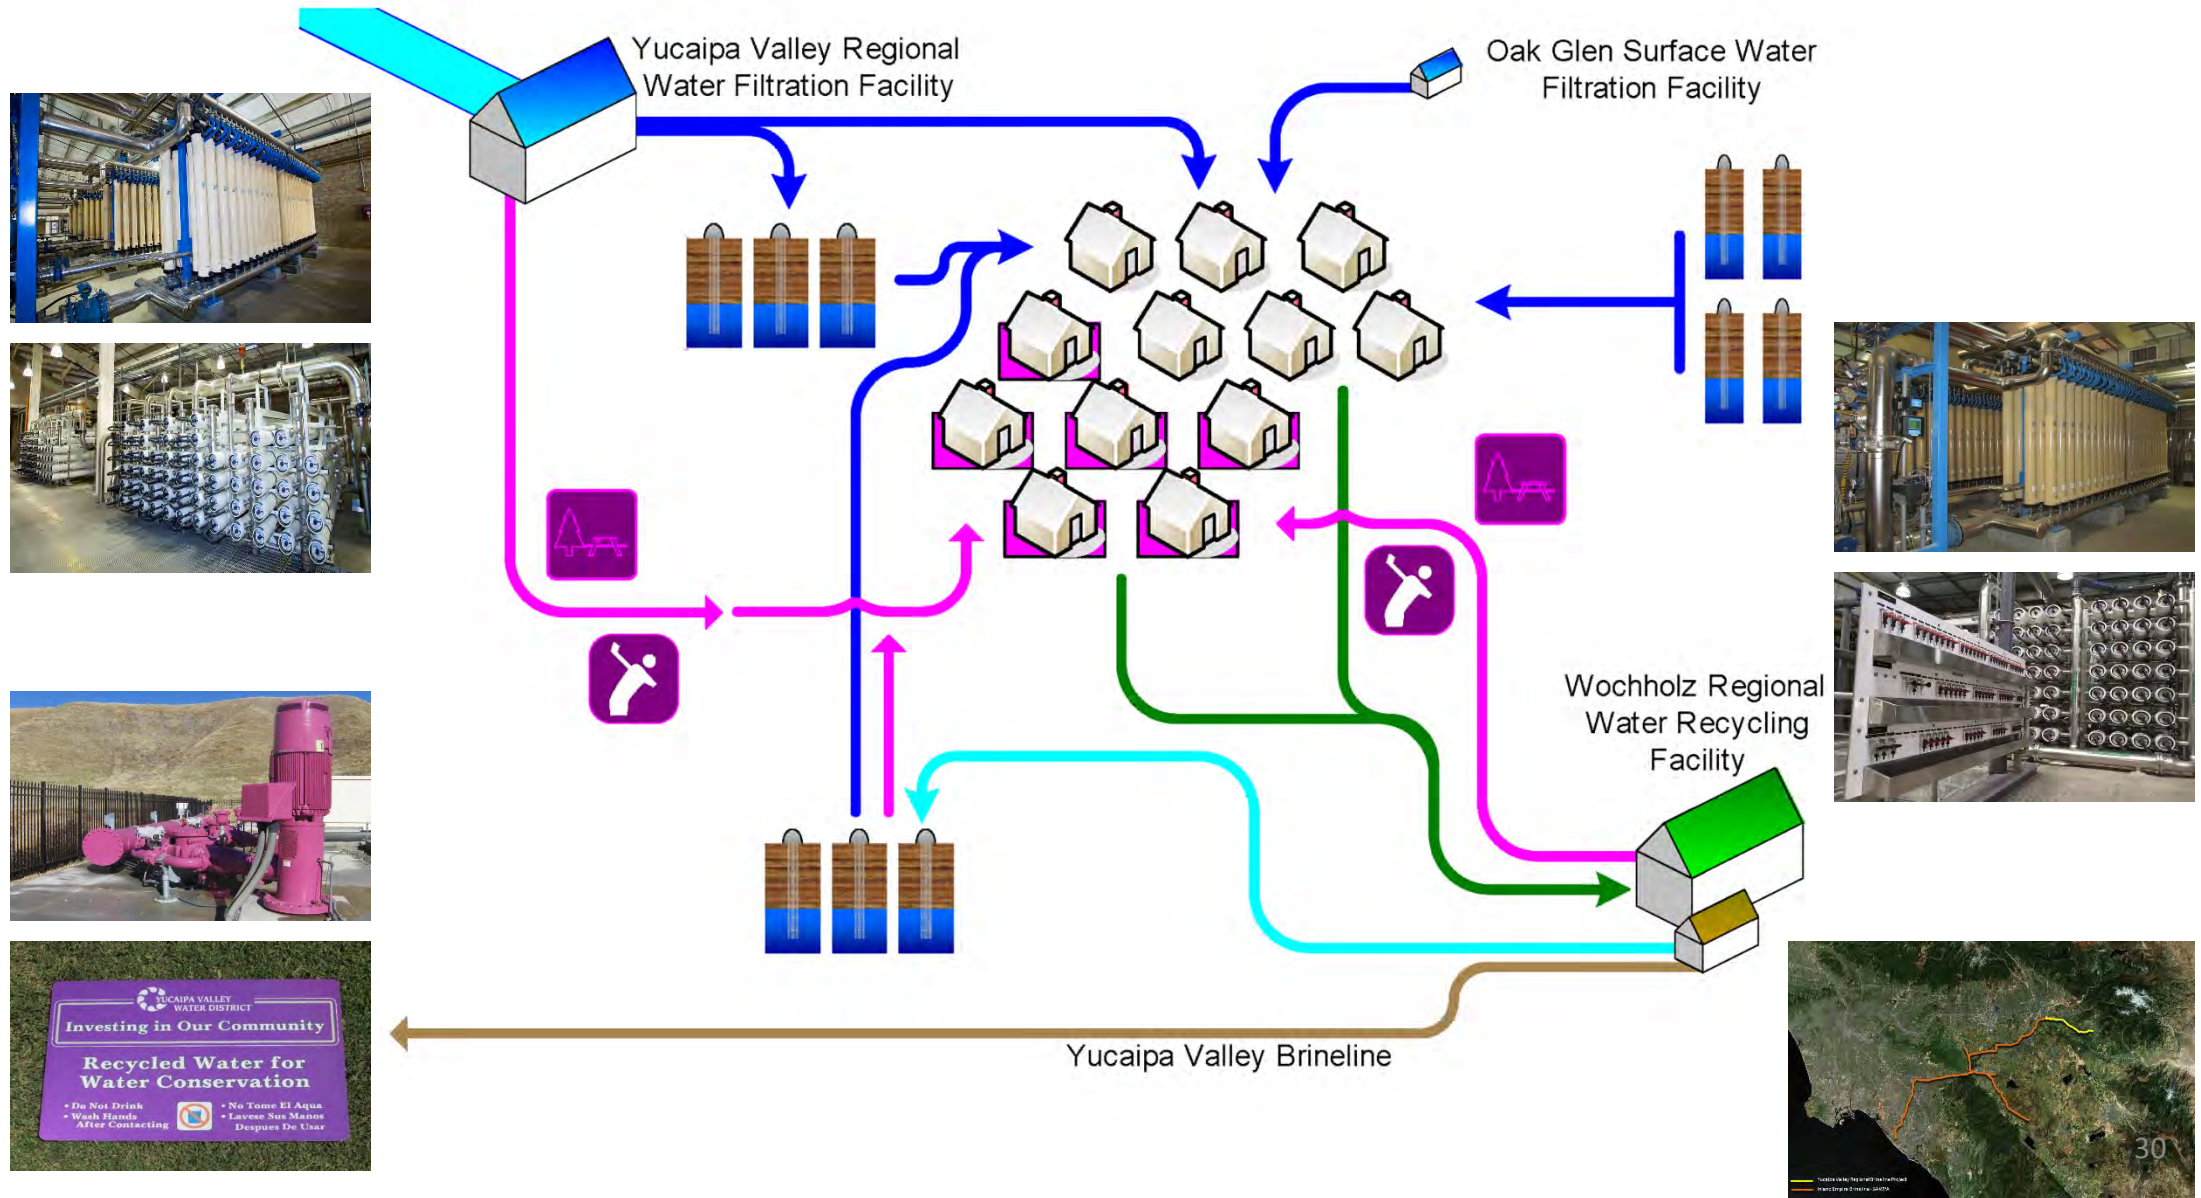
Yucaipa Valley Regional Water Filtration Facility

Oak Glen Surface Water Filtration Facility

Wochholz Regional Water Recycling Facility

Yucaipa Valley Brineline

YUCAIPA VALLEY WATER DISTRICT
Investing in Our Community
Recycled Water for Water Conservation
• Do Not Drink
• Wash Hands After Contacting
• No Tome El Aqua
• Lavese Sus Manos Despues De Usar

30